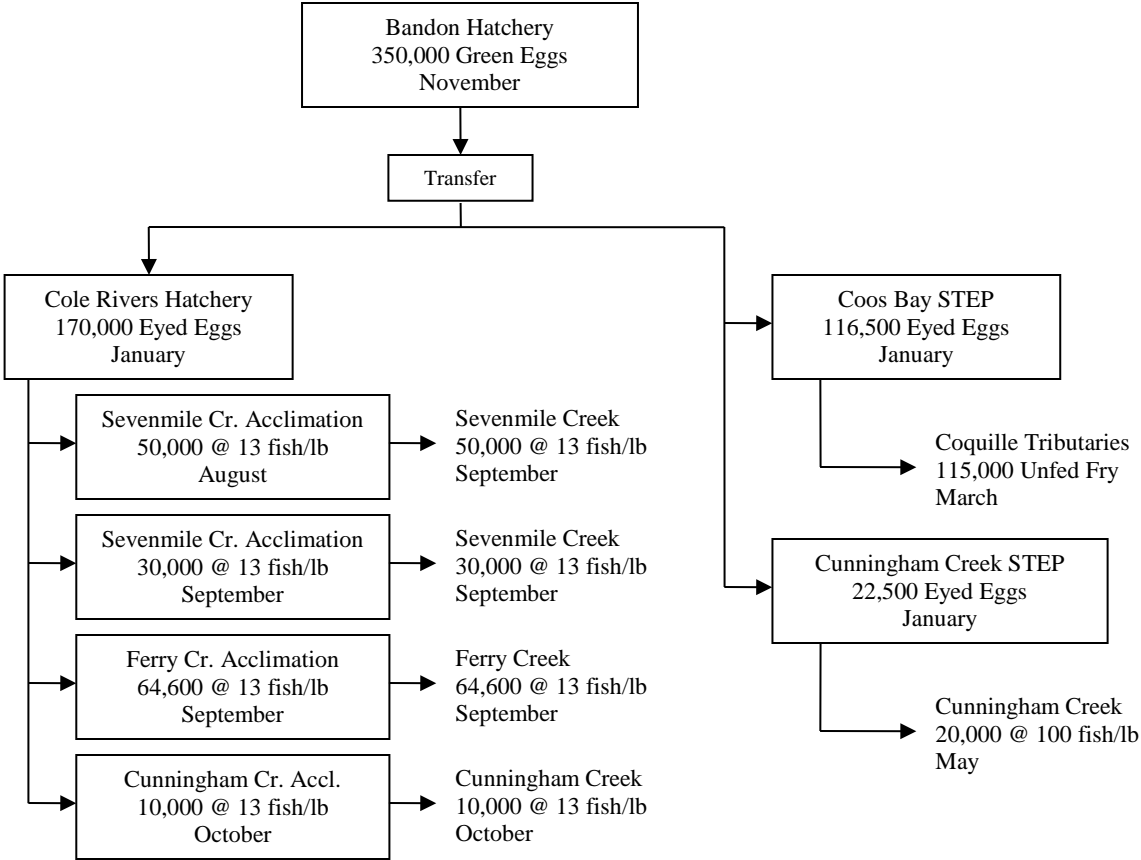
Bandon Hatchery
350,000 Green Eggs
November

Transfer

Cole Rivers Hatchery
170,000 Eyed Eggs
January

Sevenmile Cr. Acclimation
50,000 @ 13 fish/lb
August

Sevenmile Creek
50,000 @ 13 fish/lb
September

Sevenmile Cr. Acclimation
30,000 @ 13 fish/lb
September

Sevenmile Creek
30,000 @ 13 fish/lb
September

Ferry Cr. Acclimation
64,600 @ 13 fish/lb
September

Ferry Creek
64,600 @ 13 fish/lb
September

Cunningham Cr. Accl.
10,000 @ 13 fish/lb
October

Cunningham Creek
10,000 @ 13 fish/lb
October

Coos Bay STEP
116,500 Eyed Eggs
January

Coquille Tributaries
115,000 Unfed Fry
March

Cunningham Creek STEP
22,500 Eyed Eggs
January

Cunningham Creek
20,000 @ 100 fish/lb
May